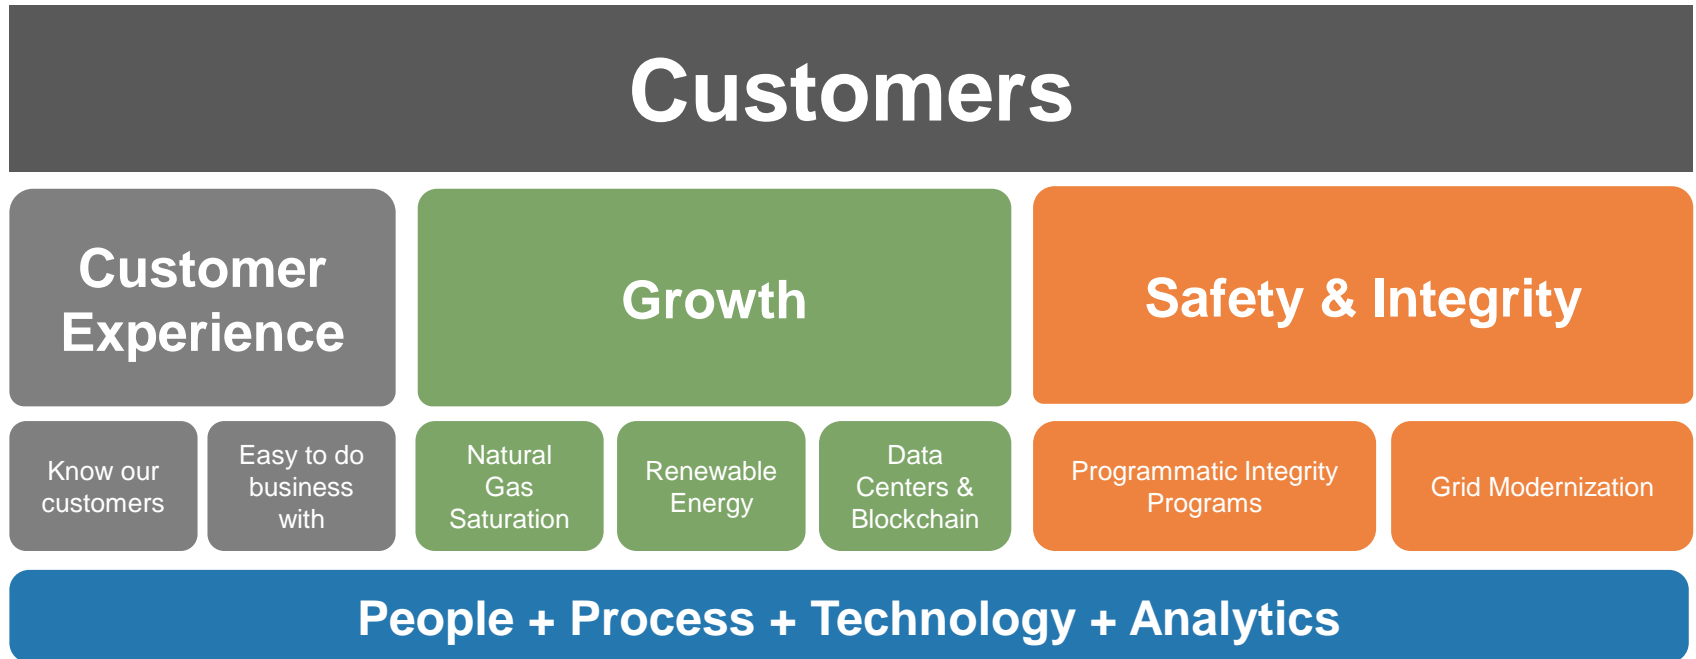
Customers

Customer Experience

Growth

Safety & Integrity

Know our customers

Easy to do business with

Natural Gas Saturation

Renewable Energy

Data Centers & Blockchain

Programmatic Integrity Programs

Grid Modernization

People + Process + Technology + Analytics